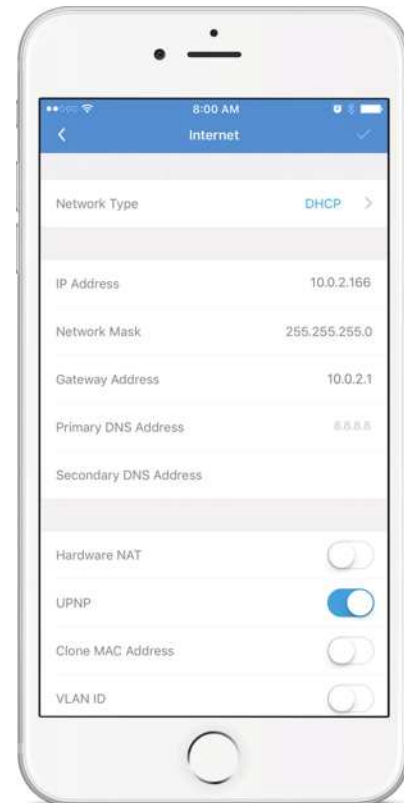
8:00 AM
Internet

Network Type DHCP

IP Address 10.0.2.166

Network Mask 255.255.255.0

Gateway Address 10.0.2.1

Primary DNS Address 8.8.8.8

Secondary DNS Address

Hardware NAT

UPNP

Clone MAC Address

VLAN ID